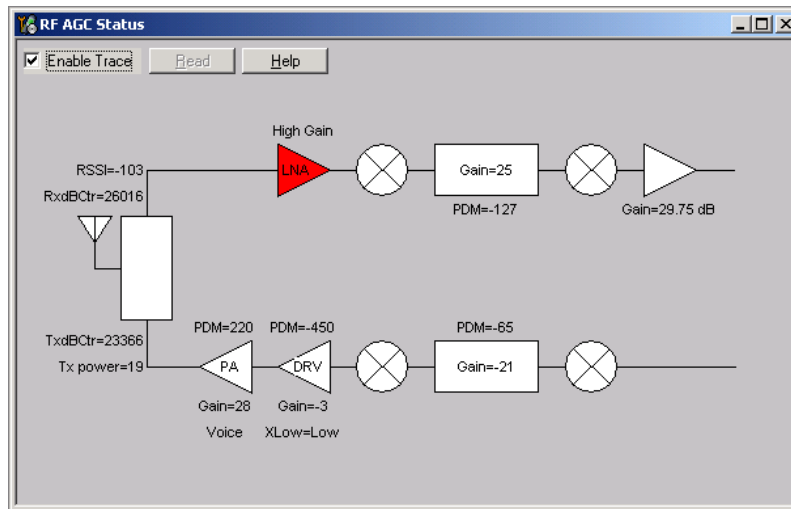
RF AGC Status

Enable Trace
Read
Help

High Gain
RSSI=-103
RxdBCtr=26016
LNA
Gain=25
PDM=-127
Gain=29.75 dB

TxdBCtr=23366
Tx power=19
PDM=220
PA
Gain=28
Voice
PDM=-450
DRV
Gain=-3
XLow=Low
PDM=-65
Gain=-21